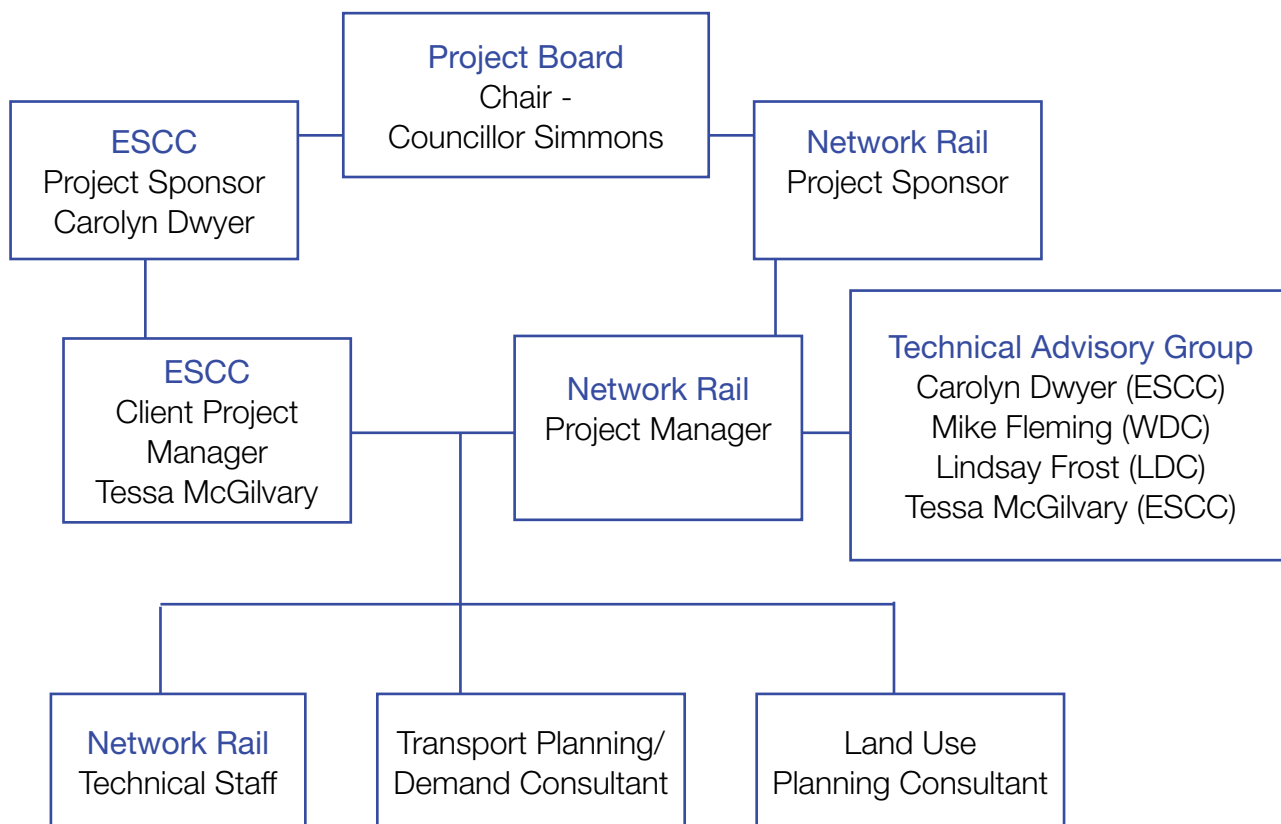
Project Board
Chair -
Councillor Simmons

ESCC
Project Sponsor
Carolyn Dwyer

Network Rail
Project Sponsor

ESCC
Client Project
Manager
Tessa McGilvary

Network Rail
Project Manager

Technical Advisory Group
Carolyn Dwyer (ESCC)
Mike Fleming (WDC)
Lindsay Frost (LDC)
Tessa McGilvary (ESCC)

Network Rail
Technical Staff

Transport Planning/
Demand Consultant

Land Use
Planning Consultant